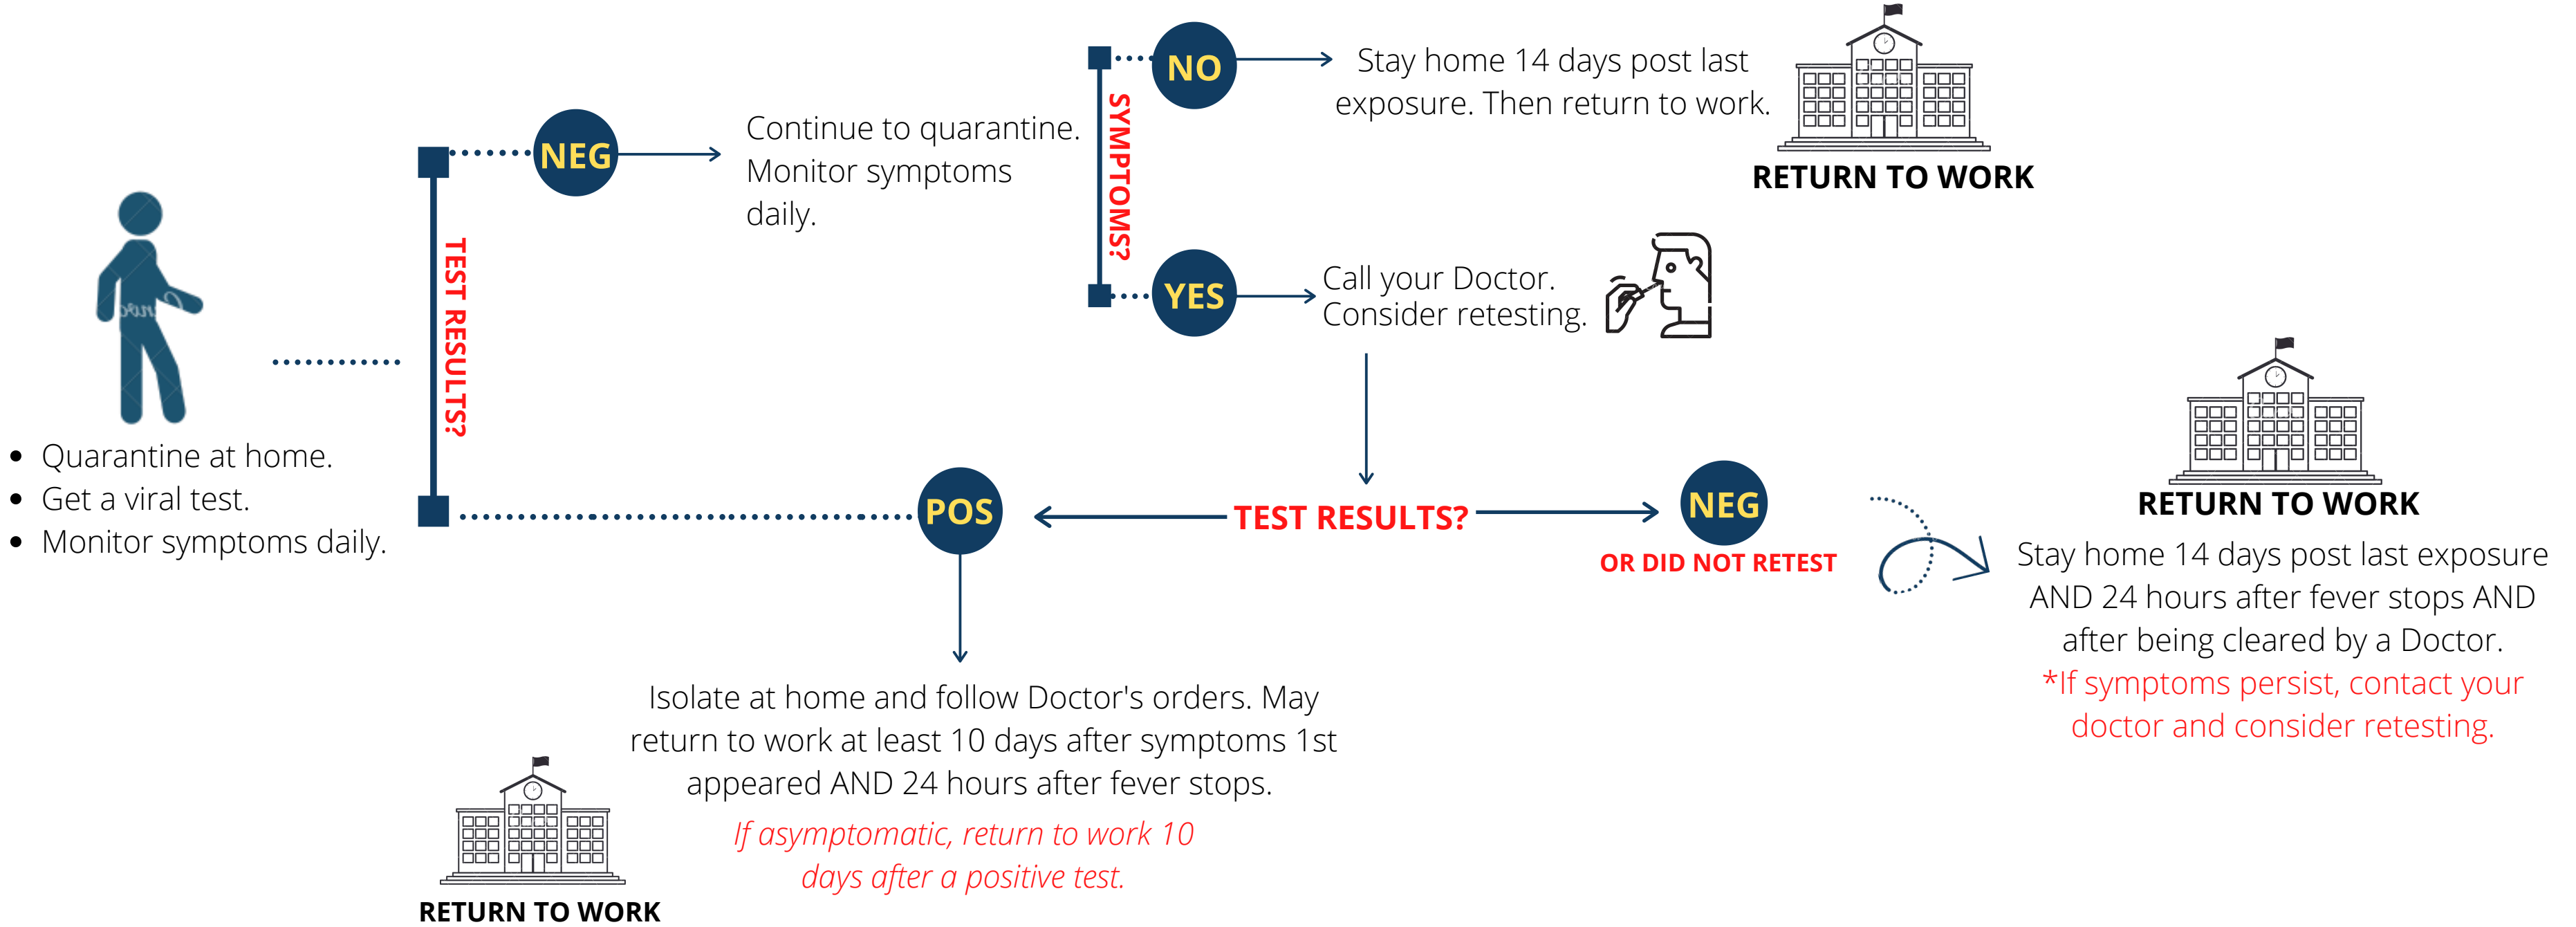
- Quarantine at home.
- Get a viral test.
- Monitor symptoms daily.

TEST RESULTS?

NEG

Continue to quarantine. Monitor symptoms daily.

SYMPTOMS?

NO

Stay home 14 days post last exposure. Then return to work.

RETURN TO WORK

YES

Call your Doctor. Consider retesting.

POS

TEST RESULTS?

NEG

OR DID NOT RETEST

RETURN TO WORK

Stay home 14 days post last exposure AND 24 hours after fever stops AND after being cleared by a Doctor.

*If symptoms persist, contact your doctor and consider retesting.

Isolate at home and follow Doctor's orders. May return to work at least 10 days after symptoms 1st appeared AND 24 hours after fever stops.

If asymptomatic, return to work 10 days after a positive test.

RETURN TO WORK